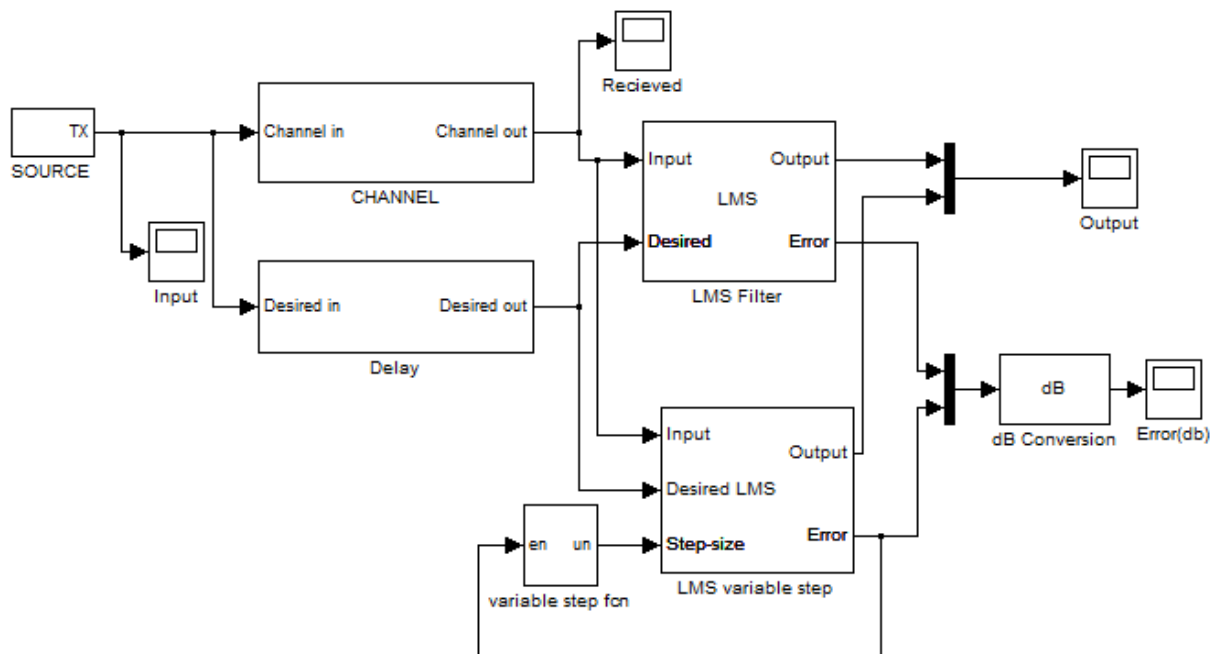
TX
SOURCE
Input
Channel in
Channel out
CHANNEL
Recieved
Desired in
Desired out
Delay
Input
Output
LMS
Desired
Error
LMS Filter
Output
dB
dB Conversion
Error(db)
Input
Output
Desired LMS
Step-size
Error
LMS variable step
en
un
variable step fcn